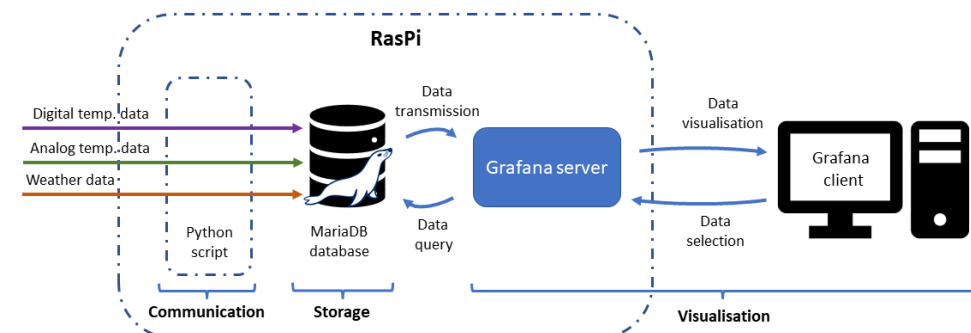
RasPi

Digital temp. data

Analog temp. data

Weather data

Python script

MariaDB database

Data transmission

Data query

Grafana server

Data visualisation

Data selection

Grafana client

Communication

Storage

Visualisation